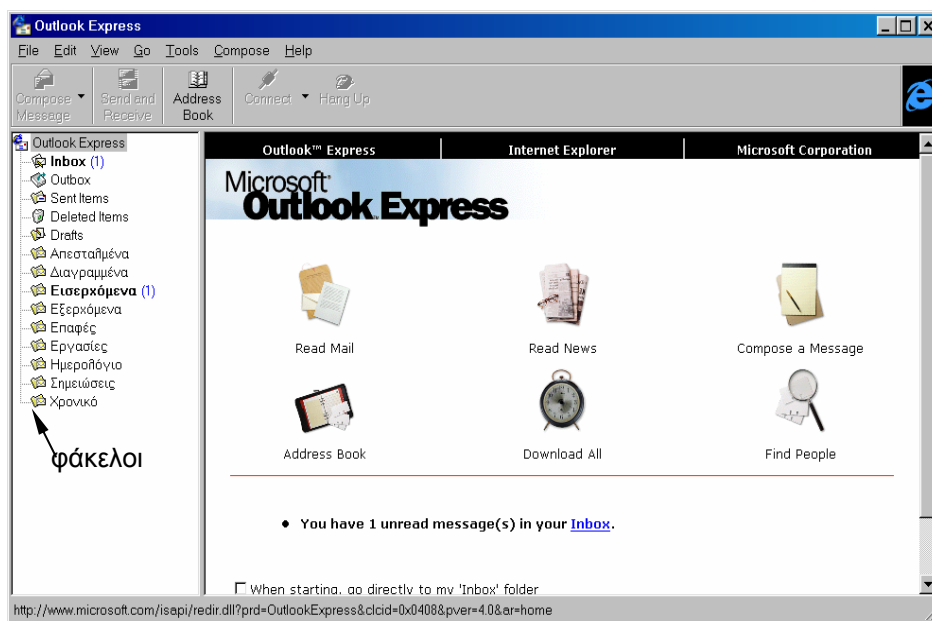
Outlook Express

File Edit View Go Tools Compose Help

Compose Message | Send and Receive | Address Book | Connect | Hang Up

Outlook Express
Inbox (1)
Outbox
Sent Items
Deleted Items
Drafts
Απεσταλμένα
Διαγραμμένα
Εισερχόμενα (1)
Εξερχόμενα
Επαφές
Εργασίες
Ημερολόγιο
Σημειώσεις
Χρονικό

φάκελοι

Outlook™ Express | Internet Explorer | Microsoft Corporation

Microsoft Outlook Express

Read Mail

Read News

Compose a Message

Address Book

Download All

Find People

• You have 1 unread message(s) in your Inbox.

☐ When starting, go directly to my 'Inbox' folder

http://www.microsoft.com/isapi/redir.dll?prd=OutlookExpress&clcid=0x0408&pver=4.0&ar=home